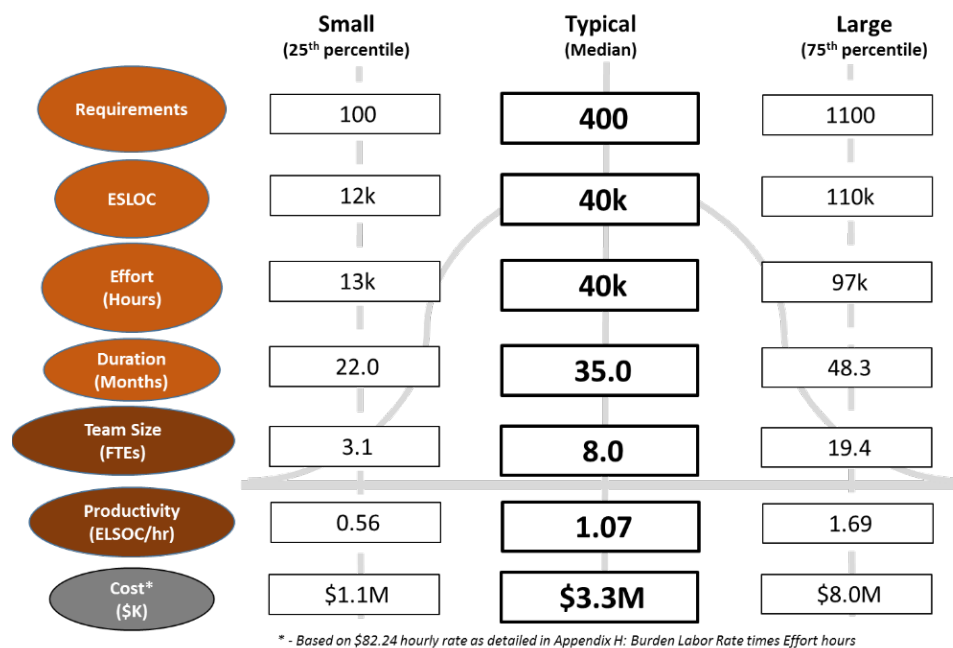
| | Small (25$^{th}$ percentile) | Typical (Median) | Large (75$^{th}$ percentile) |
|---|---|---|---|
| Requirements | 100 | 400 | 1100 |
| ESLOC | 12k | 40k | 110k |
| Effort (Hours) | 13k | 40k | 97k |
| Duration (Months) | 22.0 | 35.0 | 48.3 |
| Team Size (FTEs) | 3.1 | 8.0 | 19.4 |
| Productivity (ELSOC/hr) | 0.56 | 1.07 | 1.69 |
| Cost* (\$K) | \$1.1M | \$3.3M | \$8.0M |

* - Based on \$82.24 hourly rate as detailed in Appendix H: Burden Labor Rate times Effort hours